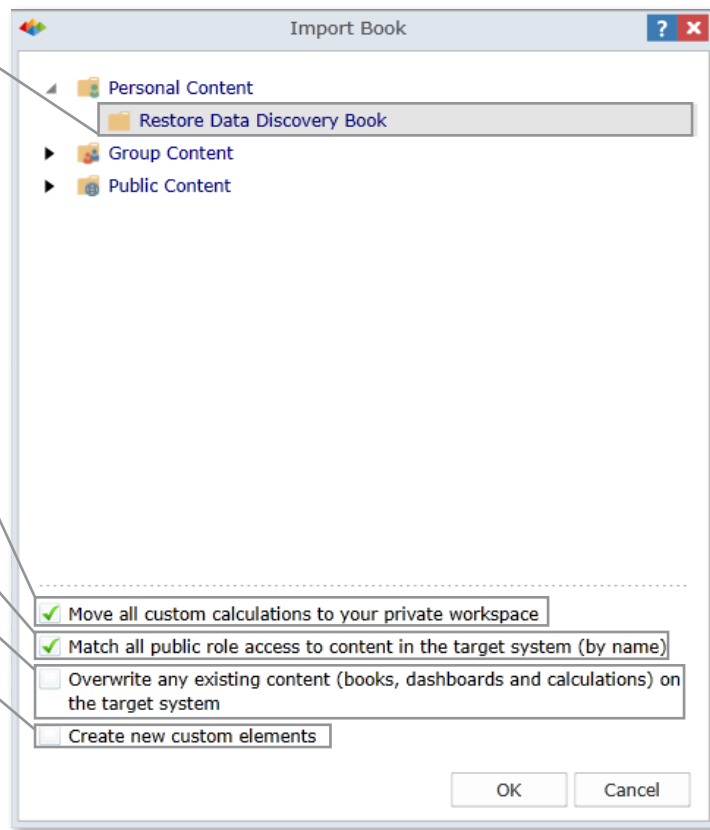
Import Book

?

Personal Content

Restore Data Discovery Book

Group Content

Public Content

Move all custom calculations to your private workspace

Match all public role access to content in the target system (by name)

Overwrite any existing content (books, dashboards and calculations) on the target system

Create new custom elements

OK

Cancel